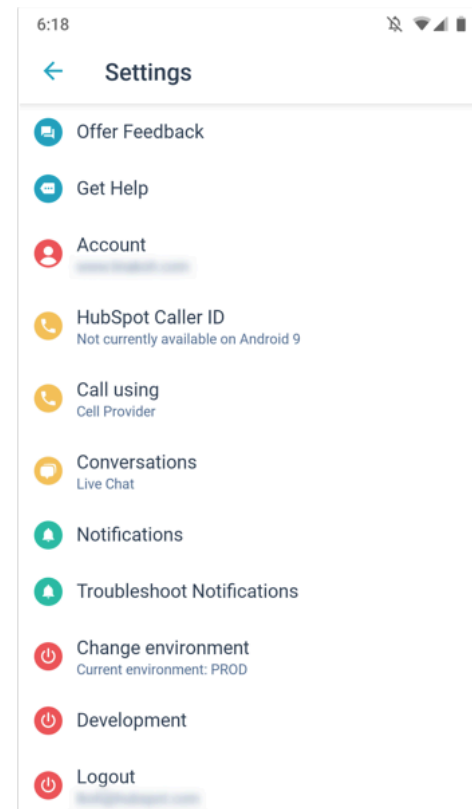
6:18

Settings

Offer Feedback

Get Help

Account
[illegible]

HubSpot Caller ID
Not currently available on Android 9

Call using
Cell Provider

Conversations
Live Chat

Notifications

Troubleshoot Notifications

Change environment
Current environment: PROD

Development

Logout
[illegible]